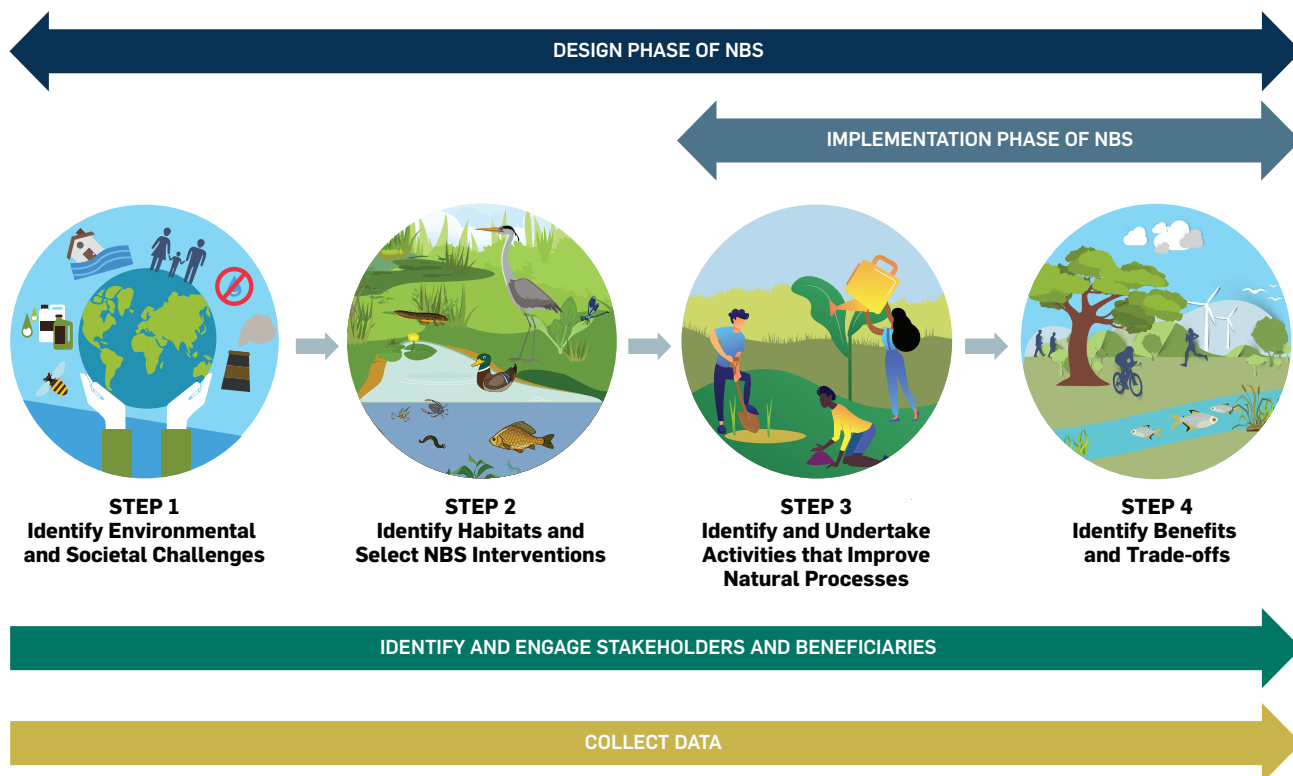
DESIGN PHASE OF NBS

IMPLEMENTATION PHASE OF NBS

STEP 1
Identify Environmental and Societal Challenges

STEP 2
Identify Habitats and Select NBS Interventions

STEP 3
Identify and Undertake Activities that Improve Natural Processes

STEP 4
Identify Benefits and Trade-offs

IDENTIFY AND ENGAGE STAKEHOLDERS AND BENEFICIARIES

COLLECT DATA